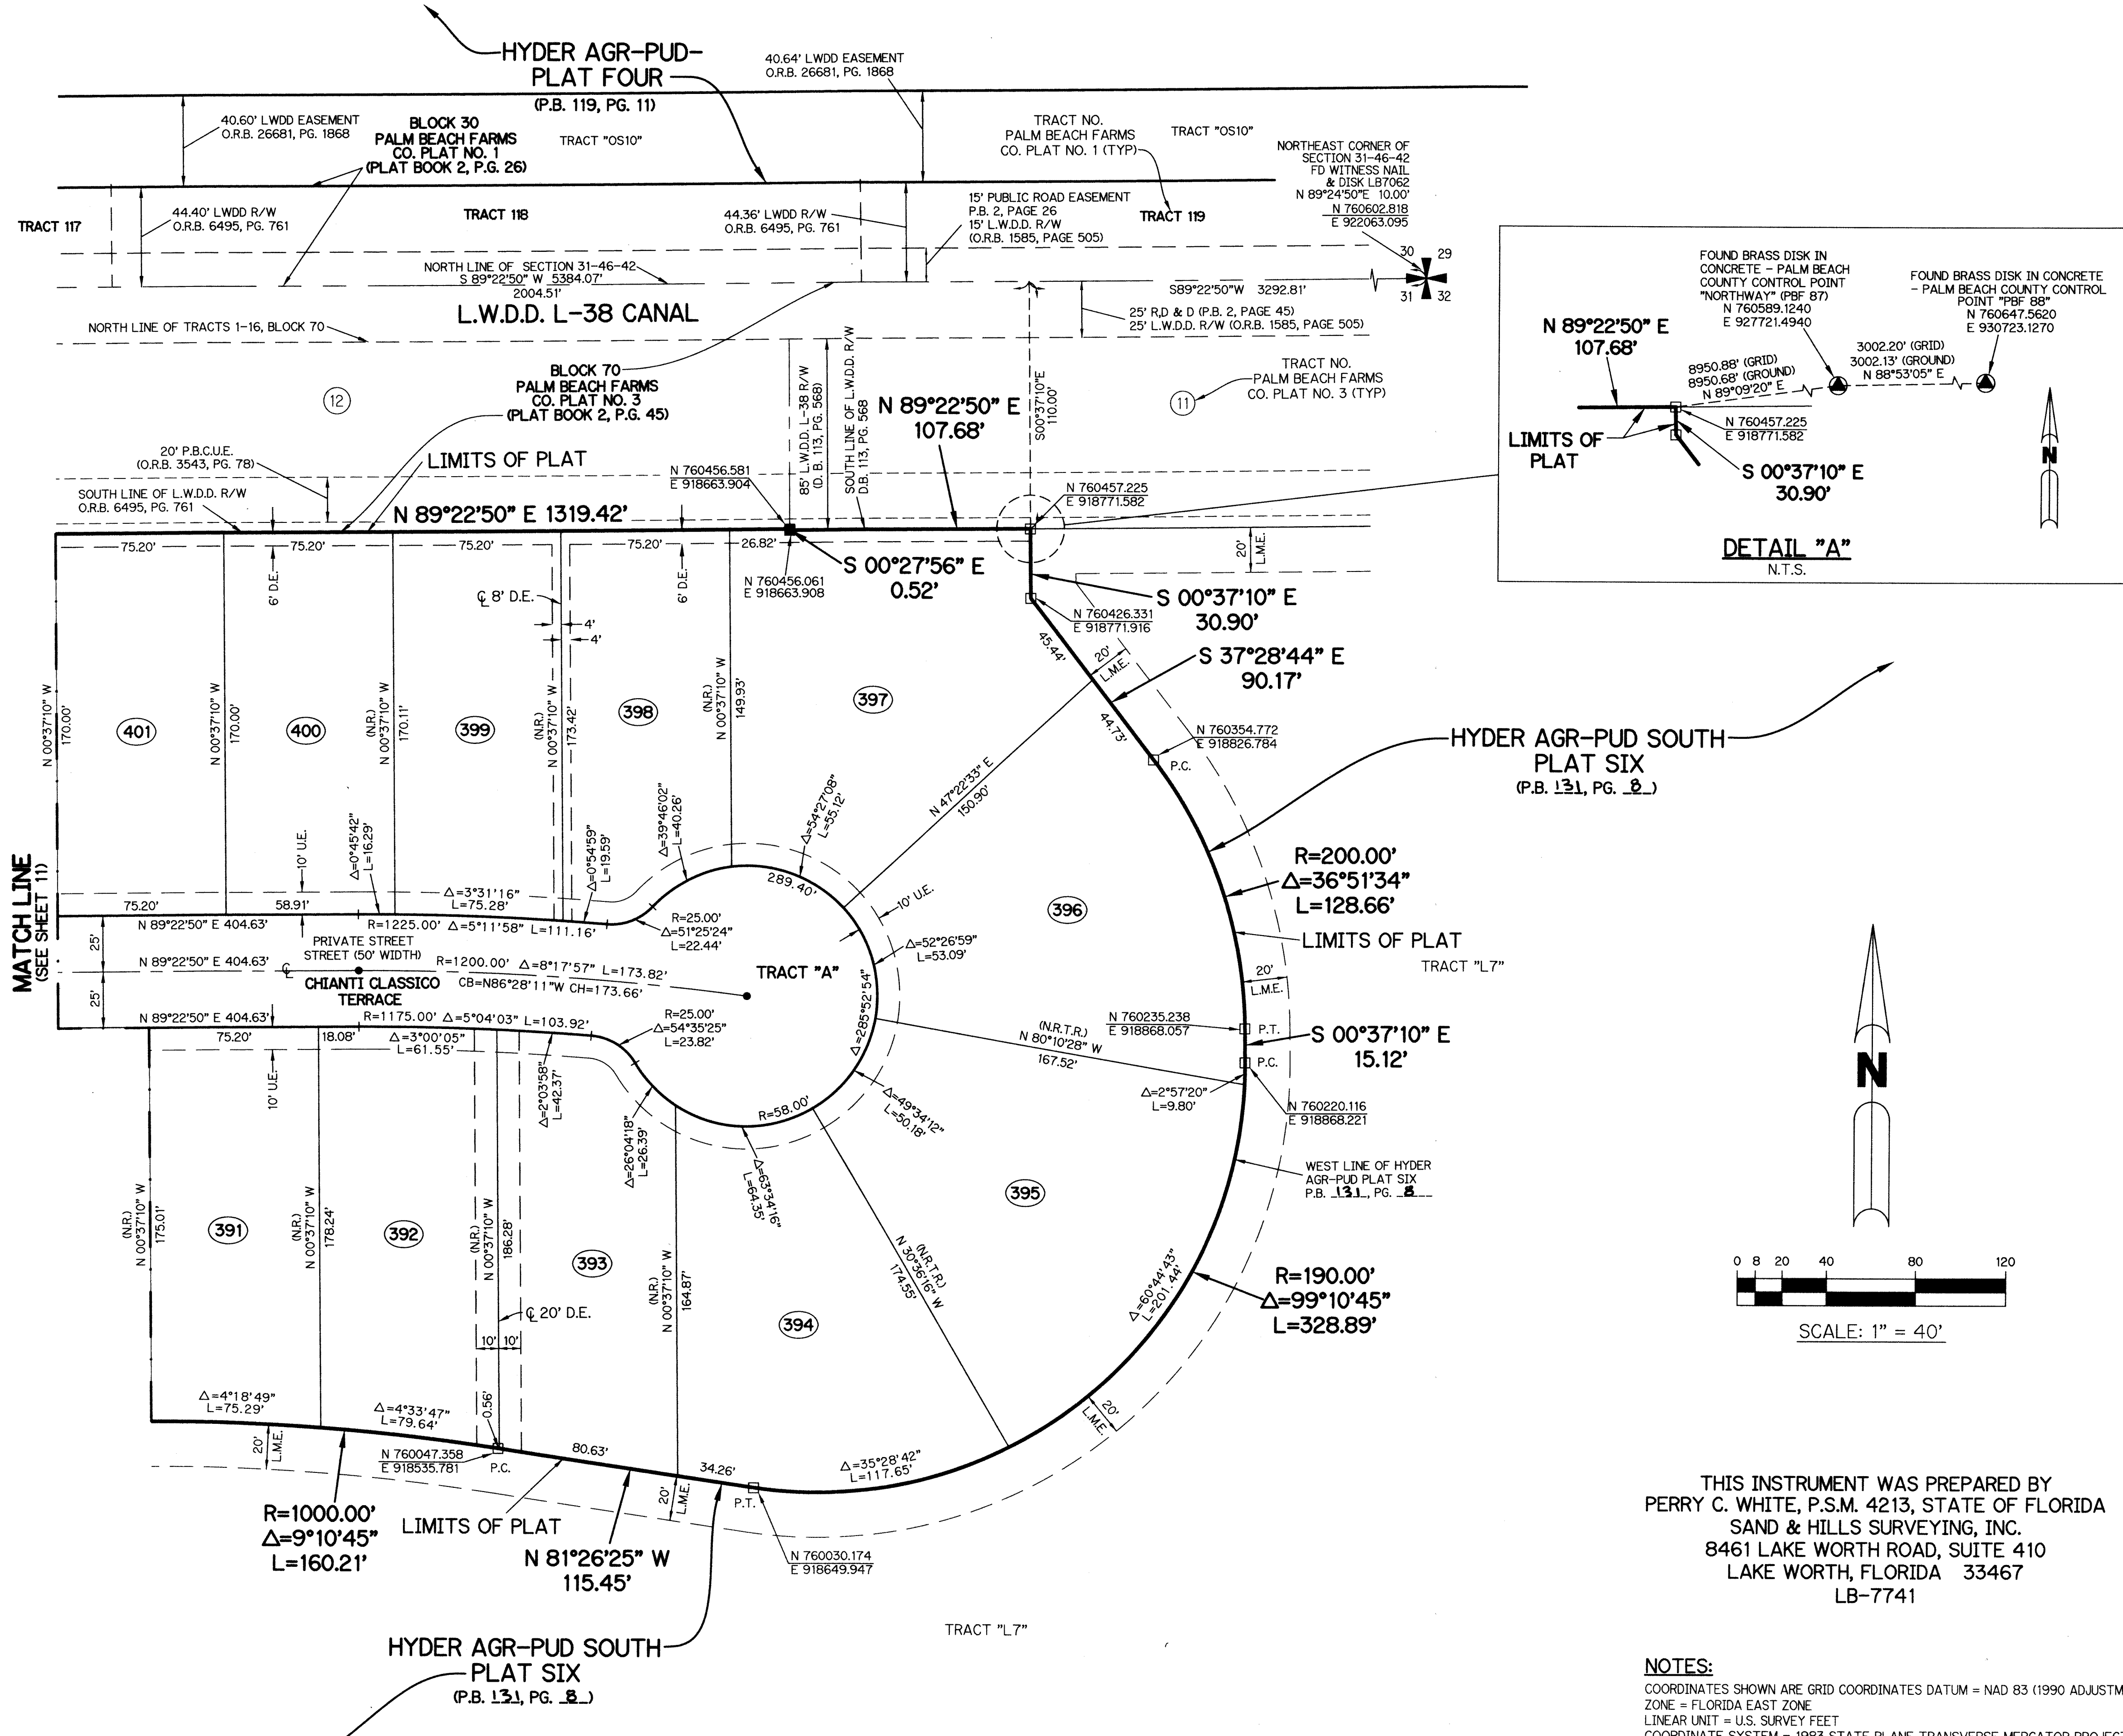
HYDER AGR-PUD-
PLAT FOUR
(P.B. 119, PG. 11)

40.64' LWDD EASEMENT
O.R.B. 26681, PG. 1868

40.60' LWDD EASEMENT
O.R.B. 26681, PG. 1868

BLOCK 30
PALM BEACH FARMS
CO. PLAT NO. 1
(PLAT BOOK 2, P.G. 26)

TRACT "OS10"

TRACT NO.
PALM BEACH FARMS
CO. PLAT NO. 1 (TYP)

TRACT "OS10"

NORTHEAST CORNER OF
SECTION 31-46-42
FD WITNESS NAIL
& DISK LB7062
N 89°24'50"E 10.00'
N 760602.818
E 922063.095

TRACT 117

44.40' LWDD R/W
O.R.B. 6495, PG. 761

TRACT 118

44.36' LWDD R/W
O.R.B. 6495, PG. 761

15' PUBLIC ROAD EASEMENT
P.B. 2, PAGE 26
15' L.W.D.D. R/W
(O.R.B. 1585, PAGE 505)

TRACT 119

30 29
31 32

NORTH LINE OF SECTION 31-46-42
S 89°22'50" W 5384.07'
2004.51'

S89°22'50"W 3292.81'

L.W.D.D. L-38 CANAL

25' R,D & D (P.B. 2, PAGE 45)
25' L.W.D.D. R/W (O.R.B. 1585, PAGE 505)

NORTH LINE OF TRACTS 1-16, BLOCK 70

BLOCK 70
PALM BEACH FARMS
CO. PLAT NO. 3
(PLAT BOOK 2, P.G. 45)

12

85' L.W.D.D. L-38 R/W
(D. B. 113, PG. 568)

SOUTH LINE OF L.W.D.D. R/W
D.B. 113, PG. 568

N 89°22'50" E
107.68'

S00°37'10"E
110.00'

11

TRACT NO.
PALM BEACH FARMS
CO. PLAT NO. 3 (TYP)

20' P.B.C.U.E.
(O.R.B. 3543, PG. 78)

LIMITS OF PLAT

SOUTH LINE OF L.W.D.D. R/W
O.R.B. 6495, PG. 761

N 760456.581
E 918663.904

N 760457.225
E 918771.582

N 89°22'50" E 1319.42'

75.20'
75.20'
75.20'
75.20'
26.82'

S 00°27'56" E
0.52'

N 760456.061
E 918663.908

20'
L.M.E.

6' D.E.
℄ 8' D.E.
4'
4'
6' D.E.

N 760426.331
E 918771.916

S 00°37'10" E
30.90'

45.44'
20'
L.M.E.

S 37°28'44" E
90.17'

N 760354.772
E 918826.784

44.73'
P.C.

N 00°37'10" W
170.00'
401

N 00°37'10" W
170.00'
400

(N.R.)
N 00°37'10" W
170.11'
399

(N.R.)
N 00°37'10" W
173.42'
398

(N.R.)
N 00°37'10" W
149.93'
397

N 47°22'33" E
150.90'

Δ=39°46'02"
L=40.26'

Δ=54°27'08"
L=55.12'

Δ=0°54'59"
L=19.59'

Δ=0°45'42"
L=16.29'

10' U.E.

Δ=3°31'16"
L=75.28'

289.40'

10' U.E.

396

75.20'
58.91'

N 89°22'50" E 404.63'
R=1225.00' Δ=5°11'58" L=111.16'

R=25.00'
Δ=51°25'24"
L=22.44'

Δ=52°26'59"
L=53.09'

25'
PRIVATE STREET
STREET (50' WIDTH)

N 89°22'50" E 404.63'
℄
R=1200.00' Δ=8°17'57" L=173.82'
CB=N86°28'11"W CH=173.66'

CHIANTI CLASSICO
TERRACE

TRACT "A"

Δ=285°52'54"

25'

N 89°22'50" E 404.63'
R=1175.00' Δ=5°04'03" L=103.92'

R=25.00'
Δ=54°35'25"
L=23.82'

75.20'
18.08'
Δ=3°00'05"
L=61.55'

10' U.E.

Δ=2°03'58"
L=42.37'

Δ=26°04'18"
L=26.39'

R=58.00'

Δ=63°34'16"
L=64.35'

Δ=49°34'12"
L=50.18'

(N.R.T.R.)
N 80°10'28" W
167.52'

N 760235.238
E 918868.057

P.T.
P.C.

Δ=2°57'20"
L=9.80'

N 760220.116
E 918868.221

R=200.00'
Δ=36°51'34"
L=128.66'

LIMITS OF PLAT

TRACT "L7"

20'
L.M.E.

S 00°37'10" E
15.12'

HYDER AGR-PUD SOUTH
PLAT SIX
(P.B. 131, PG. 8)

WEST LINE OF HYDER
AGR-PUD PLAT SIX
P.B. 131, PG. 8

395

(N.R.)
N 00°37'10" W
175.01'
391

(N.R.)
N 00°37'10" W
178.24'
392

(N.R.)
N 00°37'10" W
186.28'
393

℄ 20' D.E.
10' 10'

(N.R.)
N 00°37'10" W
164.87'
394

(N.R.T.R.)
N 30°36'16" W
174.55'

Δ=60°44'43"
L=201.44'

R=190.00'
Δ=99°10'45"
L=328.89'

Δ=4°18'49"
L=75.29'

Δ=4°33'47"
L=79.64'

0.56'

20'
L.M.E.

N 760047.358
E 918535.781
P.C.

80.63'

34.26'

20'
L.M.E.

P.T.

Δ=35°28'42"
L=117.65'

20'
L.M.E.

R=1000.00'
Δ=9°10'45"
L=160.21'

LIMITS OF PLAT

N 81°26'25" W
115.45'

N 760030.174
E 918649.947

TRACT "L7"

HYDER AGR-PUD SOUTH
PLAT SIX
(P.B. 131, PG. 8)

MATCH LINE
(SEE SHEET 11)

N 89°22'50" E
107.68'

FOUND BRASS DISK IN
CONCRETE - PALM BEACH
COUNTY CONTROL POINT
"NORTHWAY" (PBF 87)
N 760589.1240
E 927721.4940

FOUND BRASS DISK IN CONCRETE
- PALM BEACH COUNTY CONTROL
POINT "PBF 88"
N 760647.5620
E 930723.1270

8950.88' (GRID)
8950.68' (GROUND)
N 89°09'20" E

3002.20' (GRID)
3002.13' (GROUND)
N 88°53'05" E

N 760457.225
E 918771.582

LIMITS OF
PLAT

S 00°37'10" E
30.90'

N

DETAIL "A"
N.T.S.

N

0 8 20 40 80 120
SCALE: 1" = 40'

THIS INSTRUMENT WAS PREPARED BY
PERRY C. WHITE, P.S.M. 4213, STATE OF FLORIDA
SAND & HILLS SURVEYING, INC.
8461 LAKE WORTH ROAD, SUITE 410
LAKE WORTH, FLORIDA 33467
LB-7741

NOTES:
COORDINATES SHOWN ARE GRID COORDINATES DATUM = NAD 83 (1990 ADJUSTM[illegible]
ZONE = FLORIDA EAST ZONE
LINEAR UNIT = U.S. SURVEY FEET
COORDINATE SYSTEM = 1983 STATE PLANE TRANSVERSE MERCATOR PROJEC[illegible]